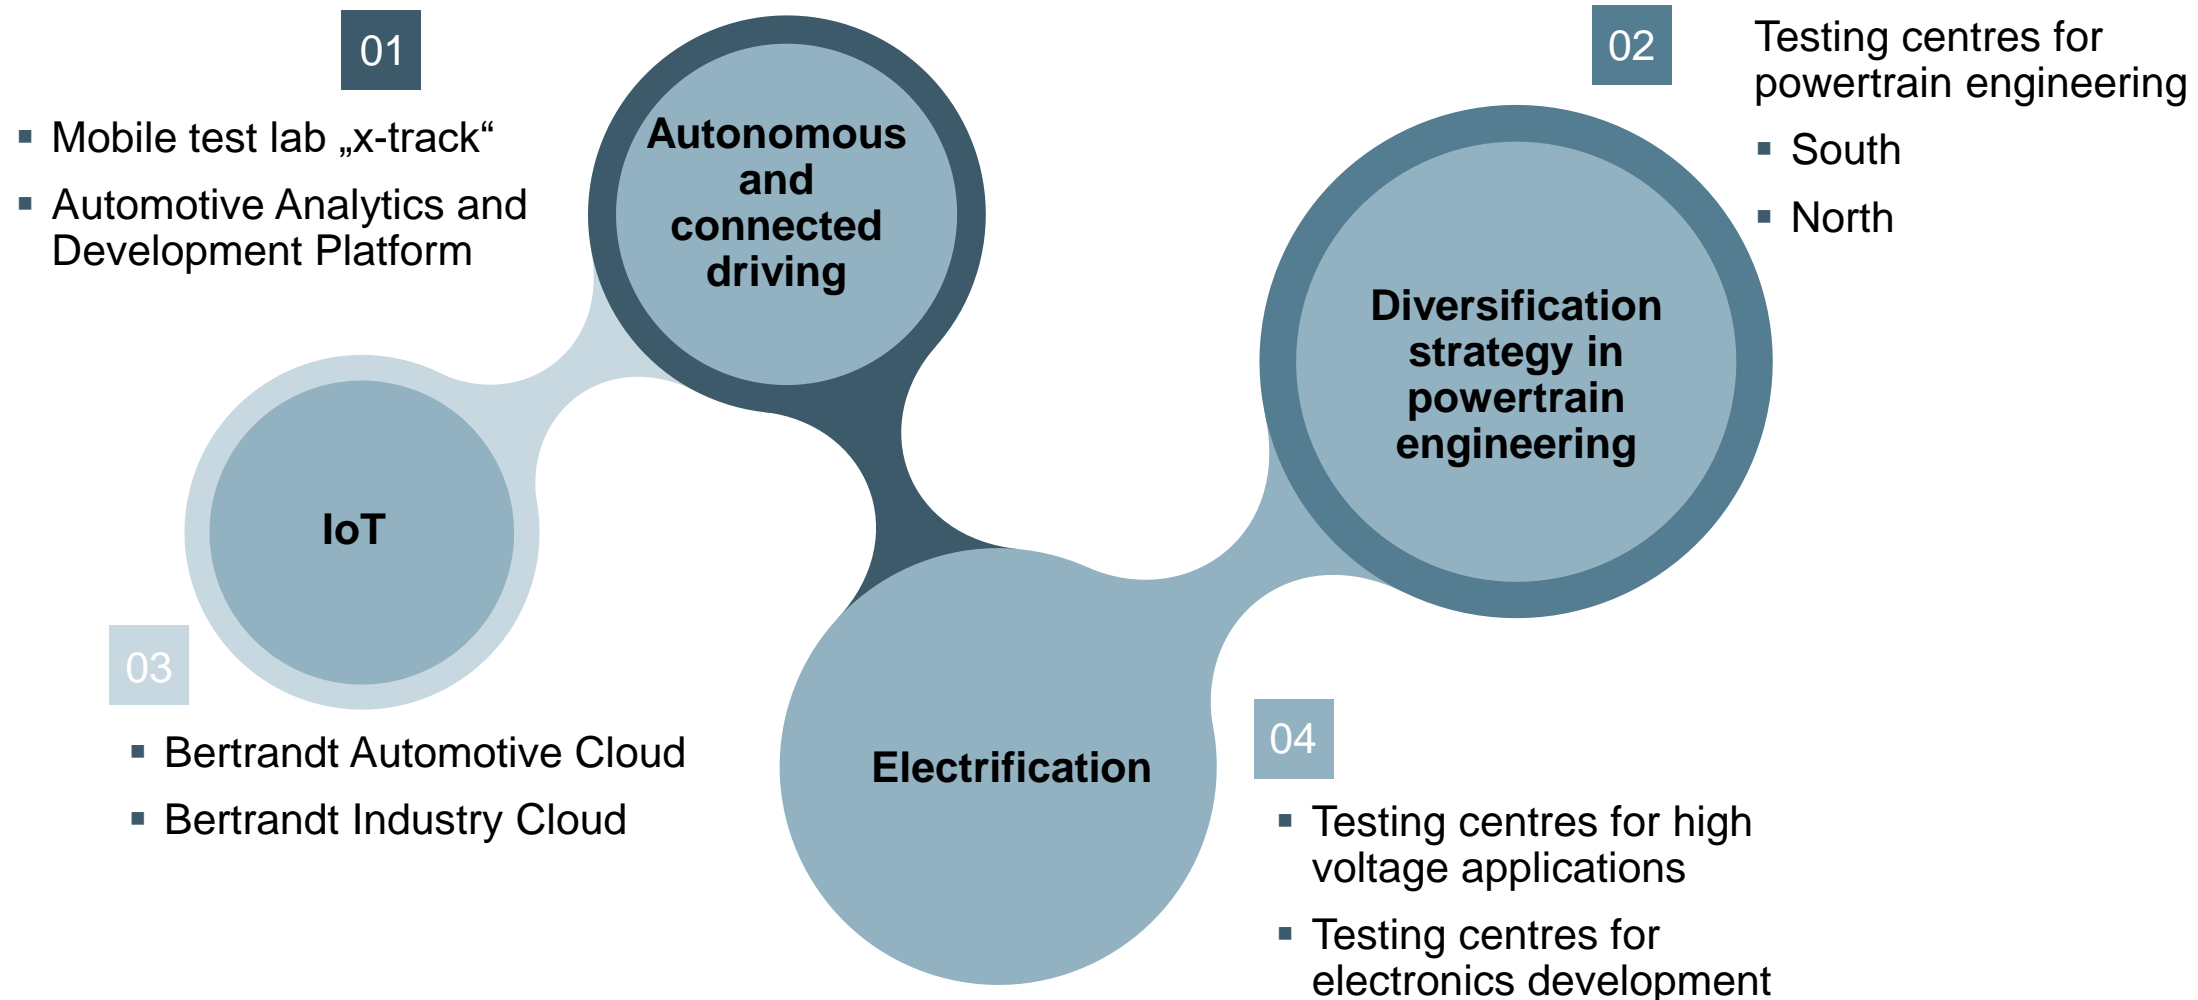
01

▪ Mobile test lab „x-track“
▪ Automotive Analytics and Development Platform

Autonomous and connected driving

02

Testing centres for powertrain engineering
▪ South
▪ North

Diversification strategy in powertrain engineering

IoT

03

▪ Bertrandt Automotive Cloud
▪ Bertrandt Industry Cloud

Electrification

04

▪ Testing centres for high voltage applications
▪ Testing centres for electronics development